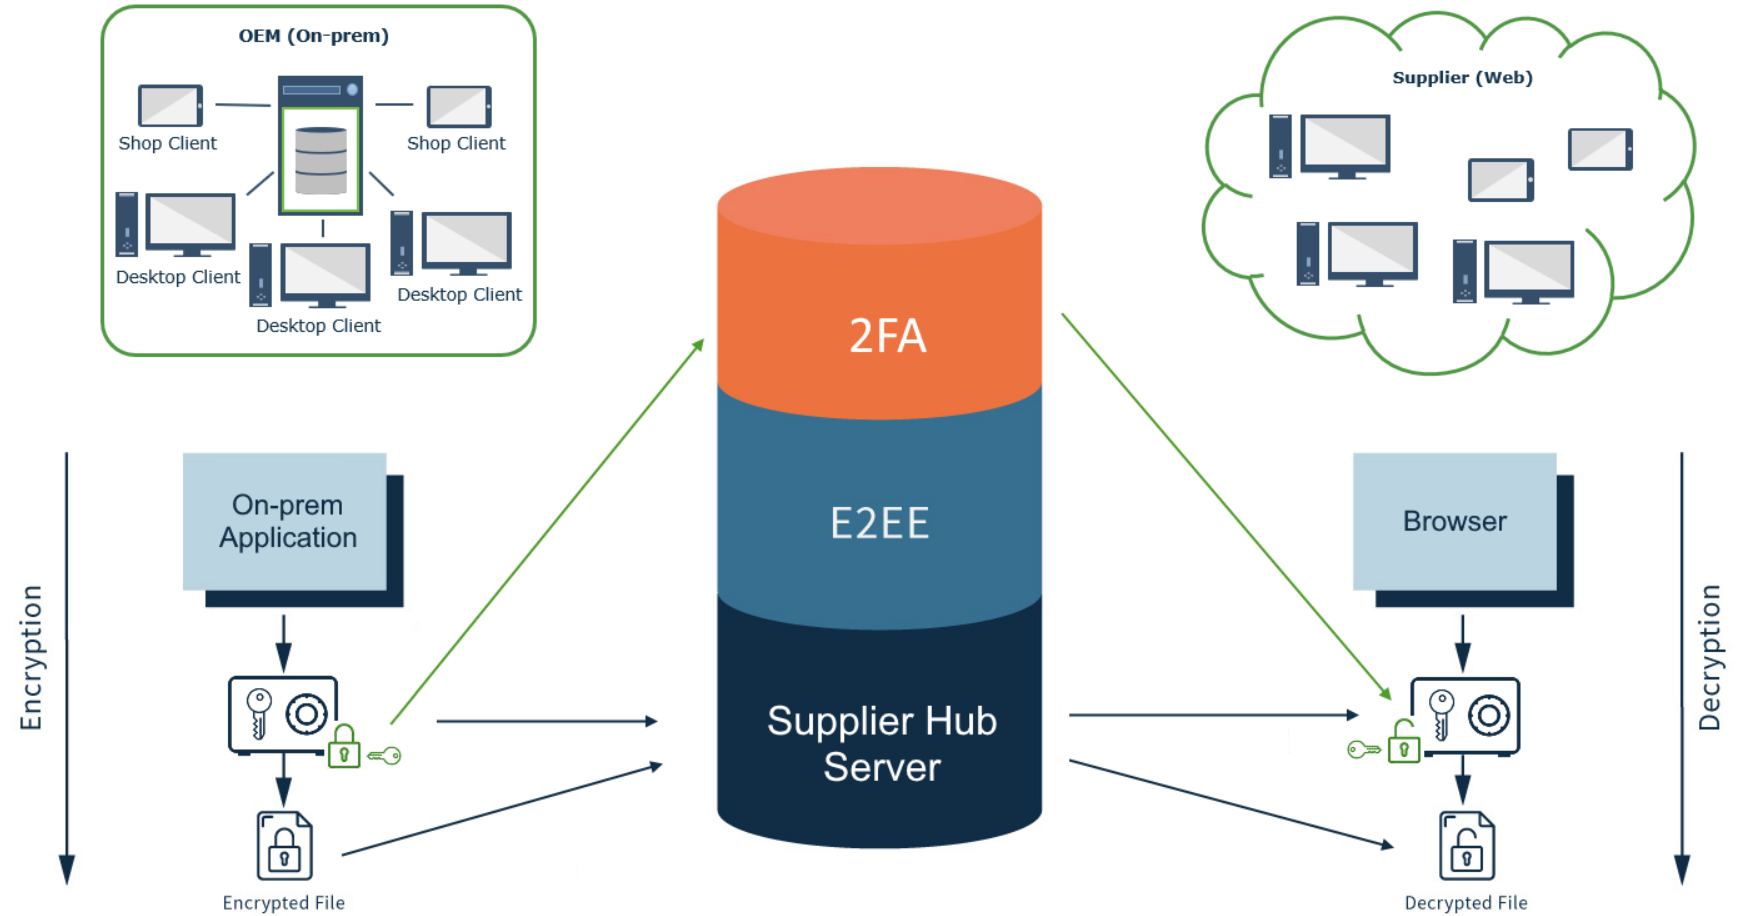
OEM (On-prem)

Shop Client

Shop Client

Desktop Client

Desktop Client

Desktop Client

Supplier (Web)

2FA

E2EE

Supplier Hub Server

Encryption

On-prem Application

Encrypted File

Browser

Decryption

Decrypted File